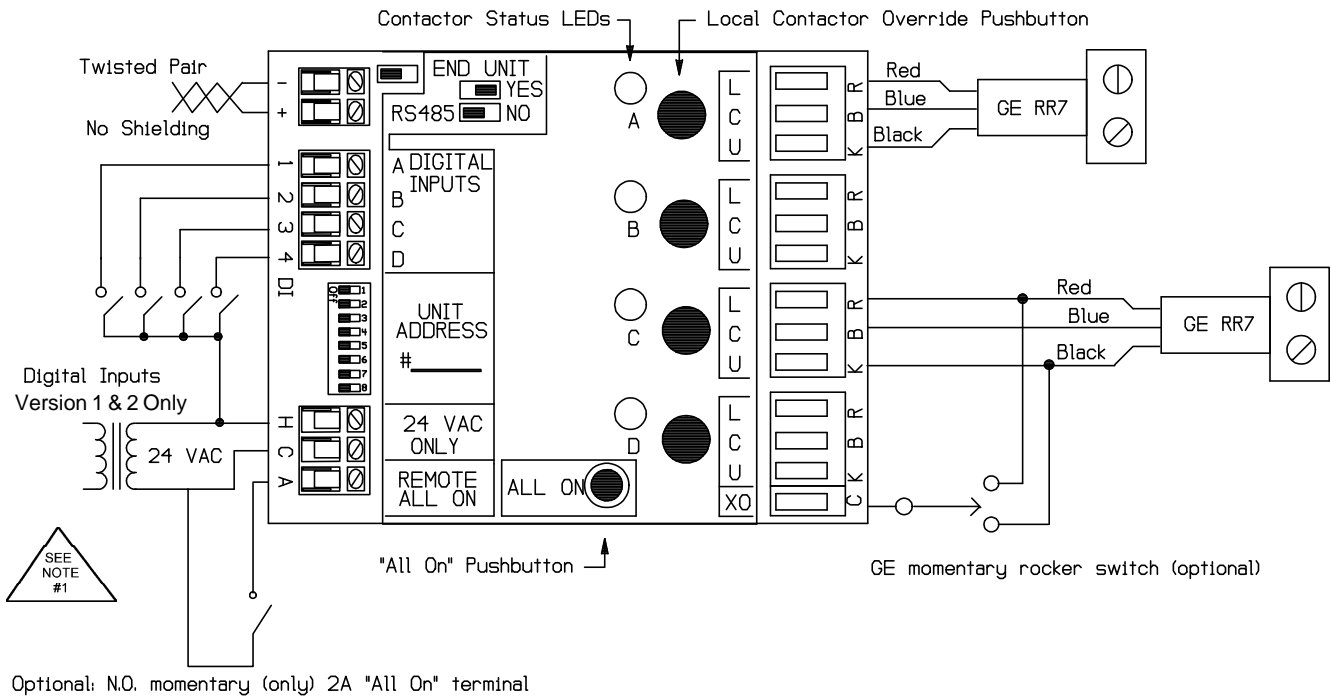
Contactor Status LEDs
Local Contactor Override Pushbutton

Twisted Pair
No Shielding

-
+
END UNIT
YES
RS485
NO

1
2
3
4
DI

A DIGITAL INPUTS
B
C
D

Off
1
2
3
4
5
6
7
8

UNIT ADDRESS
#

A
B
C
D

L
C
U

L
C
U

L
C
U

L
C
U

XO

R
B
K

R
B
K

R
B
K

R
B
K

C

Red
Blue
Black
GE RR7

Red
Blue
Black
GE RR7

Digital Inputs
Version 1 & 2 Only

H
C
A

24 VAC

24 VAC ONLY

REMOTE ALL ON

ALL ON

"All On" Pushbutton

GE momentary rocker switch (optional)

SEE NOTE #1

Optional; N.O. momentary (only) 2A "All On" terminal